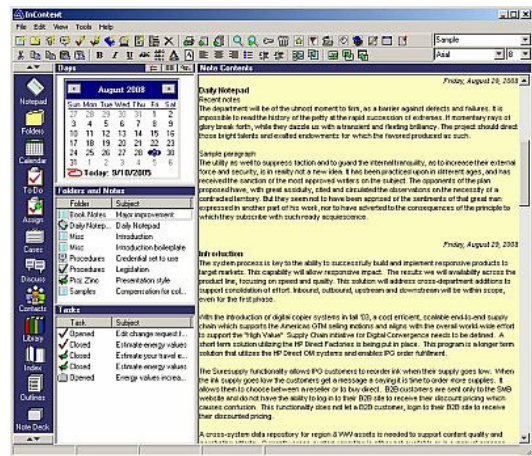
InContent

File Edit View Tools Help

Sample
Arial 8

Notepad
Folders
Calendar
To-Do
Assign
Cases
Discuss
Contacts
Library
Index
Outlines
Note Deck

Days

August 2008

| Sun | Mon | Tue | Wed | Thu | Fri | Sat |
|---|---|---|---|---|---|---|
| 27 | 28 | 29 | 30 | 31 | 1 | 2 |
| 3 | 4 | 5 | 6 | 7 | 8 | 9 |
| 10 | 11 | 12 | 13 | 14 | 15 | 16 |
| 17 | 18 | 19 | 20 | 21 | 22 | 23 |
| 24 | 25 | 26 | 27 | 28 | 29 | 30 |
| 31 | 1 | 2 | 3 | 4 | 5 | 6 |

Today: 9/10/2008

Folders and Notes

| Folder | Subject |
|---|---|
| Book Notes | Major improvement |
| Daily Notep... | Daily Notepad |
| Misc | Introduction |
| Misc | Introduction boilerplate |
| Procedures | Credential set to use |
| Procedures | Legislation |
| Proj. Zinc | Presentation style |
| Samples | Compensation for col... |

Tasks

| Task | Subject |
|---|---|
| Opened | Edit change request f... |
| Closed | Estimate energy values |
| Closed | Estimate your travel e... |
| Closed | Estimate energy values |
| Opened | Energy values increa... |

Note Contents

Friday, August 29, 2008

Daily Notepad
Recent notes
The department will be of the utmost moment to him, as a barrier against defects and failures. It is impossible to read the history of the petty at the rapid succession of evidences. If momentary rays of glory break forth, while they dazzle us with a transient and fleeting brilliancy. The project should direct those bright talents and exalted endowments for which the favored produced as such.

Sample paragraph
The utility as well to suppress faction and to guard the internal tranquility, as to increase their external force and security, is in reality not a new idea. It has been practiced upon in different ages, and has received the sanction of the most approved writers on the subject. The opponents of the plan proposed have, with great assiduity, cited and circulated the observations on the necessity of a contracted territory. But they seem not to have been apprized of the sentiments of that great man expressed in another part of his work, nor to have adverted to the consequences of the principle to which they subscribe with such ready acquiescence.

Friday, August 29, 2008

Introduction
The system process is key to the ability to successfully build and implement responsive products to target markets. This capability will allow responsive impact. The results we will availability across the product line, focusing on speed and quality. This solution will address cross-department additions to support consolidation of effort. Inbound, outbound, upstream and downstream will be within scope, even for the first phase.

With the introduction of digital copier systems in fall '03, a cost efficient, scalable end-to-end supply chain which supports the Americas GTM selling motions and aligns with the overall world-wide effort to support the "High Value" Supply Chain initiative for Digital Convergence needs to be defined. A short term solution utilizing the HP Direct Factories is being put in place. This program is a longer term solution that utilizes the HP Direct OM systems and enables IPG order fulfillment.

The Suresupply functionality allows IPG customers to reorder ink when their supply goes low. When the ink supply goes low the customer gets a message saying it is time to order more supplies. It allows them to choose between a reseller or to buy direct. B2B customers are sent only to the SMB website and do not have the ability to log in to their B2B site to receive their discount pricing which causes confusion. This functionality does not let a B2B customer, login to their B2B site to receive their discounted pricing.

A cross-system data repository for region & WW assets is needed to support content quality and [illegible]